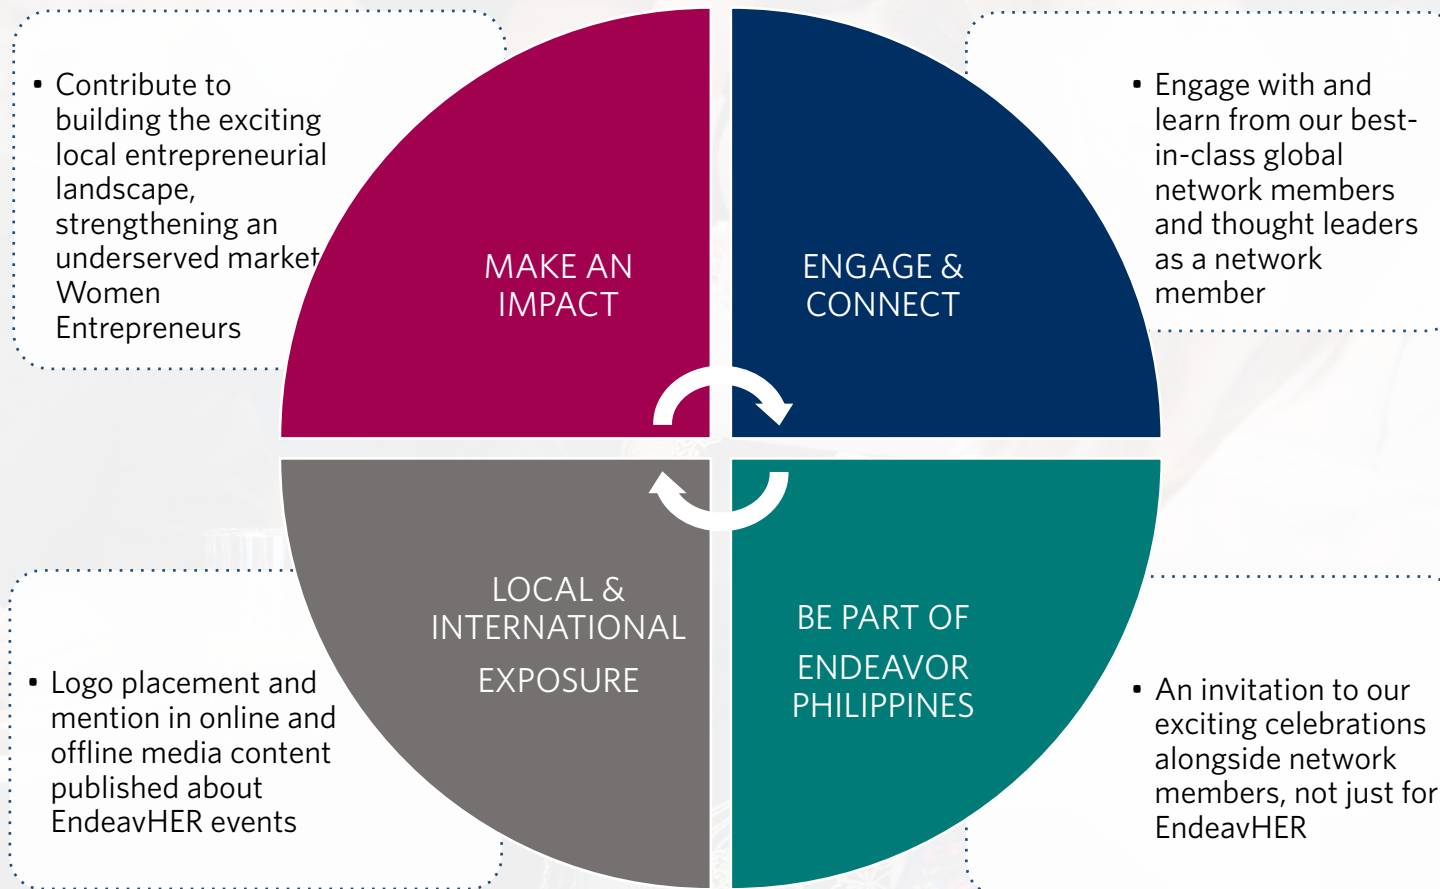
• Contribute to building the exciting local entrepreneurial landscape, strengthening an underserved market: Women Entrepreneurs

MAKE AN IMPACT

ENGAGE & CONNECT

• Engage with and learn from our best-in-class global network members and thought leaders as a network member

LOCAL & INTERNATIONAL EXPOSURE

BE PART OF ENDEAVOR PHILIPPINES

• Logo placement and mention in online and offline media content published about EndeavHER events

• An invitation to our exciting celebrations alongside network members, not just for EndeavHER